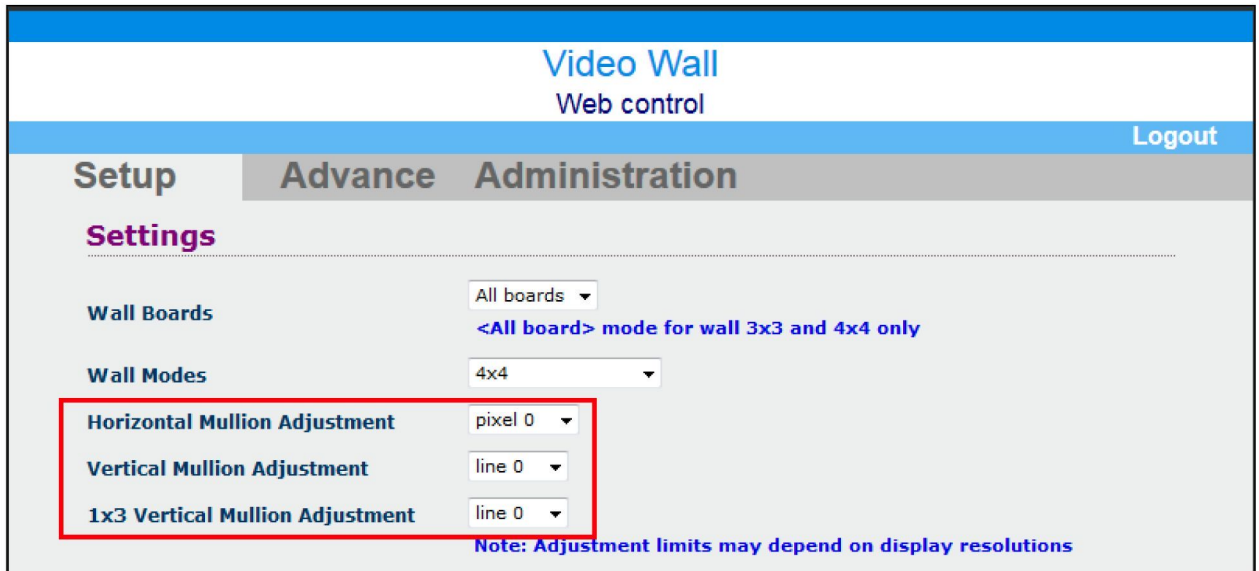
Video Wall
Web control

Logout

Setup Advance Administration

Settings

Wall Boards
All boards
<All board> mode for wall 3x3 and 4x4 only

Wall Modes
4x4

Horizontal Mullion Adjustment
pixel 0

Vertical Mullion Adjustment
line 0

1x3 Vertical Mullion Adjustment
line 0

Note: Adjustment limits may depend on display resolutions